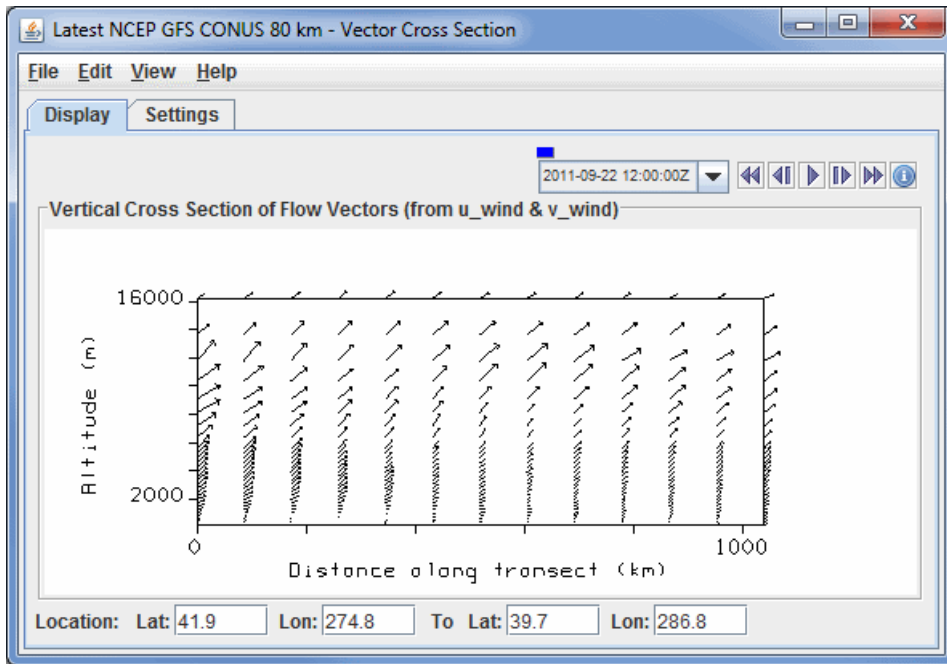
Latest NCEP GFS CONUS 80 km - Vector Cross Section

File Edit View Help

Display Settings

2011-09-22 12:00:00Z

Vertical Cross Section of Flow Vectors (from u_wind & v_wind)

16000

Altitude (m)

2000

0

1000

Distance along transect (km)

Location: Lat: 41.9 Lon: 274.8 To Lat: 39.7 Lon: 286.8